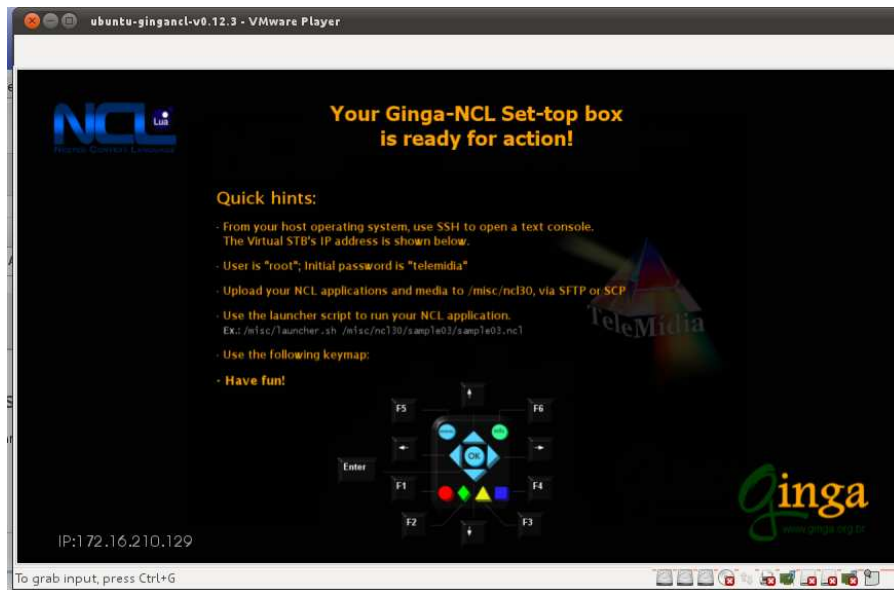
ubuntu-gingancl-v0.12.3 - VMware Player

NCL Lua
NESTED CONTEXT LANGUAGE

Your Ginga-NCL Set-top box
is ready for action!

Quick hints:

- From your host operating system, use SSH to open a text console. The Virtual STB's IP address is shown below.

- User is "root"; Initial password is "telemidia"

- Upload your NCL applications and media to /misc/ncl30, via SFTP or SCP

- Use the launcher script to run your NCL application.
Ex.: /misc/launcher.sh /misc/ncl30/sample03/sample03.ncl

- Use the following keymap:

- Have fun!

TeleMidia

F5
F6
Enter
OK
F1
F4
F2
F3

ginga
www.ginga.org.br

IP:172.16.210.129

To grab input, press Ctrl+G